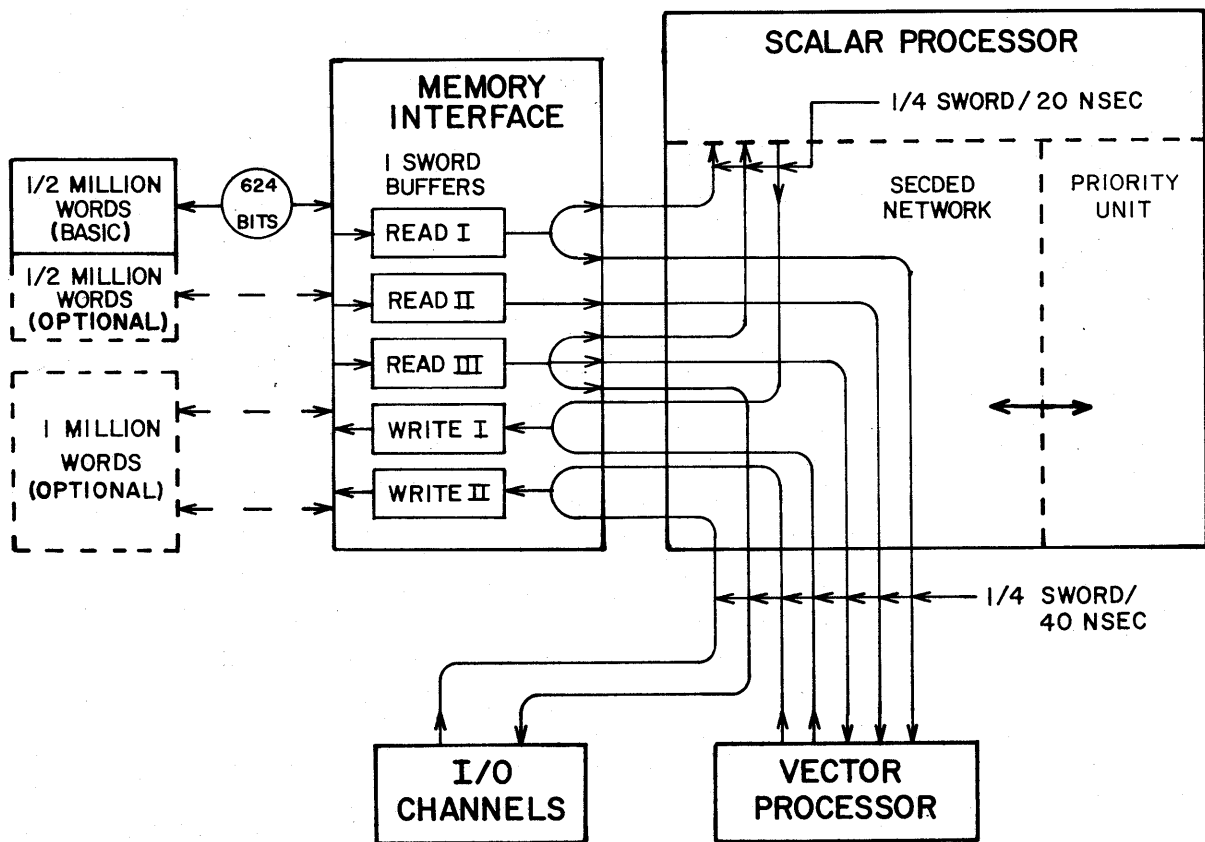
SCALAR PROCESSOR

MEMORY INTERFACE

1/4 SWORD / 20 NSEC

1 SWORD BUFFERS

1/2 MILLION WORDS (BASIC)

624 BITS

READ I

READ II

READ III

WRITE I

WRITE II

1/2 MILLION WORDS (OPTIONAL)

1 MILLION WORDS (OPTIONAL)

SECDED NETWORK

PRIORITY UNIT

1/4 SWORD/ 40 NSEC

I/O CHANNELS

VECTOR PROCESSOR